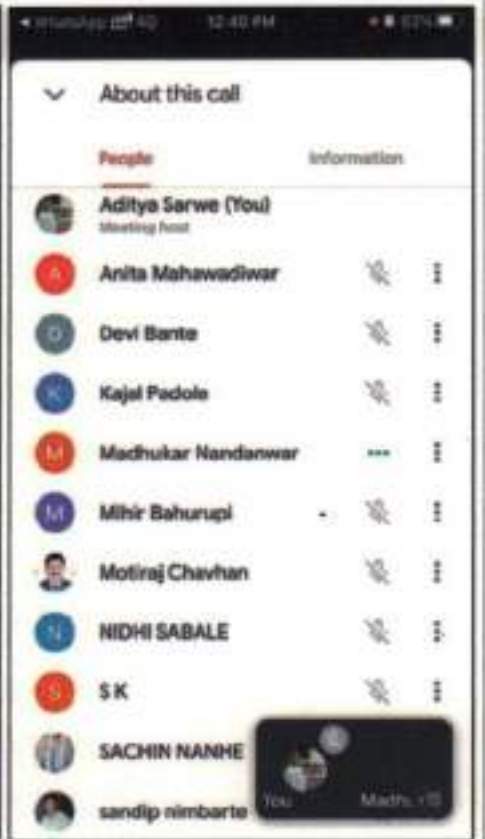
◂ WhatsApp 4G 12:40 PM 57%

About this call

People Information

Aditya Sarwe (You)
Meeting host

A Anita Mahawadiwar

D Devi Bante

K Kajal Padole

M Madhukar Nandanwar

M Mihir Bahurupi

Motiraj Chavhan

N NIDHI SABALE

S S K

SACHIN NANHE

sandip nimbarte

You

Madh... +13